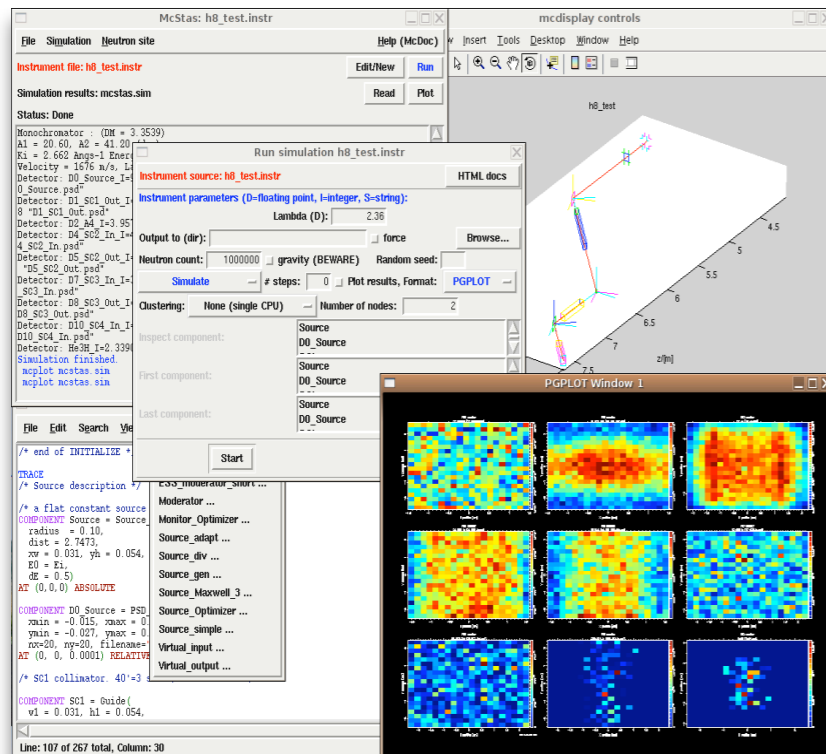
McStas: h8_test.instr

File Simulation Neutron site Help (McDoc)

Instrument file: h8_test.instr Edit/New Run

Simulation results: mcstas.sim Read Plot

Status: Done

Monochromator : (DM = 3.3539)
A1 = 20.60, A2 = 41.20
Ki = 2.662 Angs-1 Energ
Velocity = 1676 m/s, L
Detector: D0_Source_I=
0_Source.psd"
Detector: D1_SC1_Out_I
8 "D1_SC1_Out.psd"
Detector: D2_A4_I=3.95
Detector: D4_SC2_In_I=
4_SC2_In.psd"
Detector: D5_SC2_Out_I
"D5_SC2_Out.psd"
Detector: D7_SC3_In_I=
_SC3_In.psd"
Detector: D8_SC3_Out_I
D8_SC3_Out.psd"
Detector: D10_SC4_In_I
D10_SC4_In.psd"
Detector: He3H_I=2.339
Simulation finished.
mcplot mcstas.sim
mcplot mcstas.sim

Run simulation h8_test.instr

Instrument source: h8_test.instr HTML docs

Instrument parameters (D=floating point, I=integer, S=string):

Lambda (D): 2.36

Output to (dir): force Browse...

Neutron count: 1000000 gravity (BEWARE) Random seed:

Simulate # steps: 0 Plot results, Format: PGPLOT

Clustering: None (single CPU) Number of nodes: 2

Inspect component: Source D0_Source

First component: Source D0_Source

Last component: Source D0_Source

Start

File Edit Search Vie

/* end of INITIALIZE *

TRACE
/* Source description */

/* a flat constant source
COMPONENT Source = Source_
radius = 0.10,
dist = 2.7473,
xw = 0.031, yh = 0.054,
E0 = Ei,
dE = 0.5)
AT (0,0,0) ABSOLUTE

COMPONENT D0_Source = PSD_
xmin = -0.015, xmax = 0
ymin = -0.027, ymax = 0
nx=20, ny=20, filename=
AT (0, 0, 0.0001) RELATIVE

/* SC1 collimator. 40'=3

COMPONENT SC1 = Guide(
w1 = 0.031, h1 = 0.054,

Line: 107 of 267 total, Column: 30

ESS_moderator_short ...
Moderator ...
Monitor_Optimizer ...
Source_adapt ...
Source_div ...
Source_gen ...
Source_Maxwell_3 ...
Source_Optimizer ...
Source_simple ...
Virtual_input ...
Virtual_output ...

mcdisplay controls

w Insert Tools Desktop Window Help

h8_test

4.5
5
5.5
6
6.5
7
7.5
z/[m]

PGPLOT Window 1